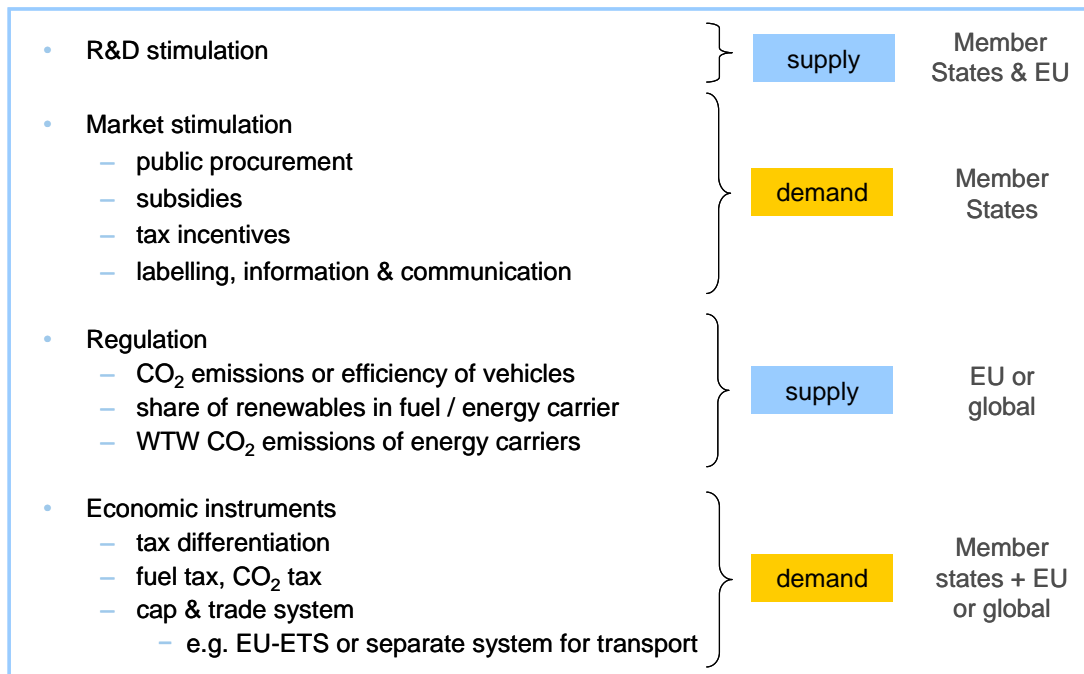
• R&D stimulation

supply

Member States & EU

• Market stimulation
– public procurement
– subsidies
– tax incentives
– labelling, information & communication

demand

Member States

• Regulation
– $CO_2$ emissions or efficiency of vehicles
– share of renewables in fuel / energy carrier
– WTW $CO_2$ emissions of energy carriers

supply

EU or global

• Economic instruments
– tax differentiation
– fuel tax, $CO_2$ tax
– cap & trade system
– e.g. EU-ETS or separate system for transport

demand

Member states + EU or global